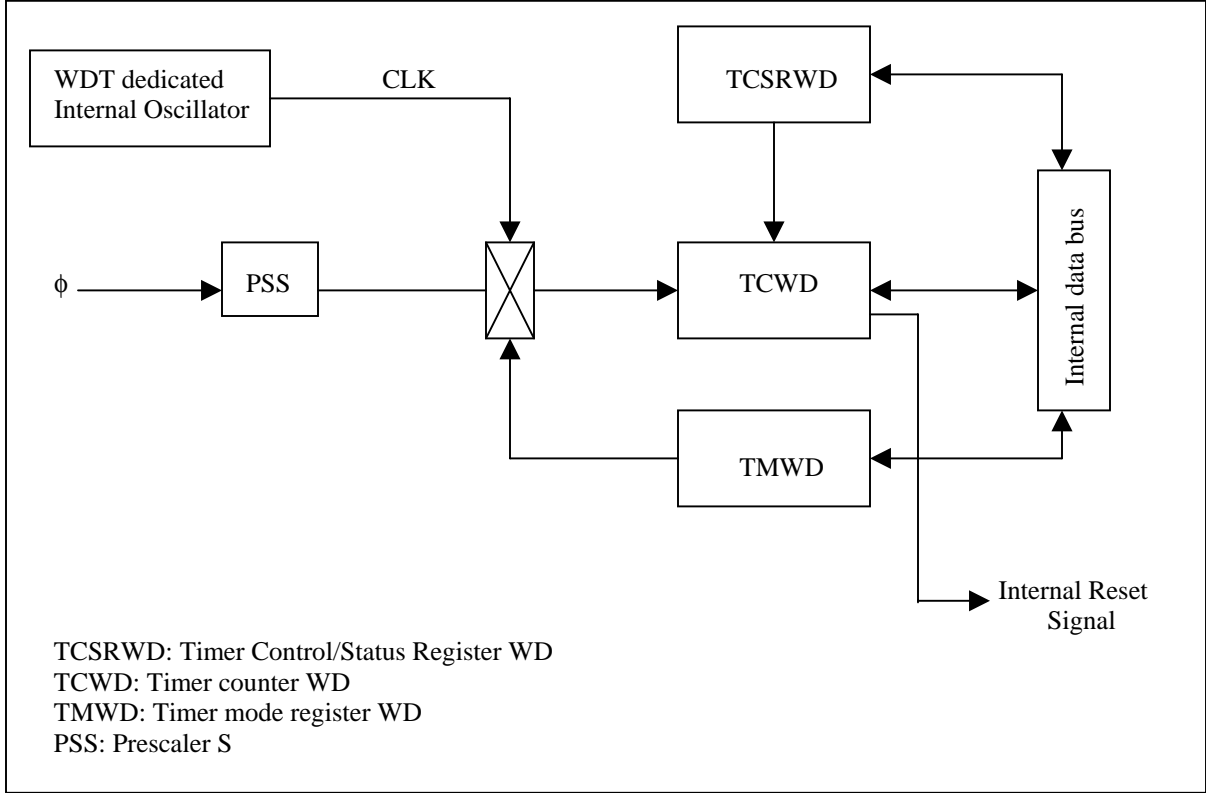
WDT dedicated Internal Oscillator

CLK

TCSRWD

ϕ

PSS

TCWD

Internal data bus

TMWD

Internal Reset Signal

TCSRWD: Timer Control/Status Register WD
TCWD: Timer counter WD
TMWD: Timer mode register WD
PSS: Prescaler S